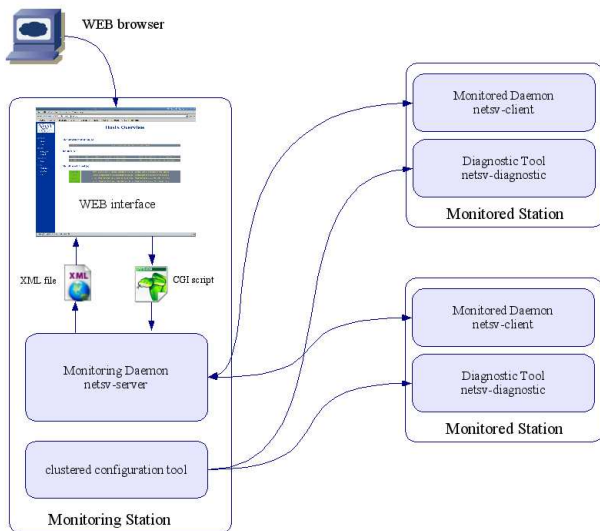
WEB browser

Hosts Overview

WEB interface

XML file

XML

CGI script

Monitoring Daemon
netsv-server

clustered configuration tool

Monitoring Station

Monitored Daemon
netsv-client

Diagnostic Tool
netsv-diagnostic

Monitored Station

Monitored Daemon
netsv-client

Diagnostic Tool
netsv-diagnostic

Monitored Station